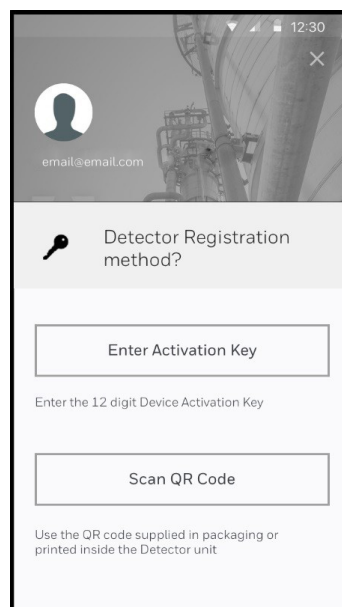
12:30

×

email@email.com

Detector Registration method?

Enter Activation Key

Enter the 12 digit Device Activation Key

Scan QR Code

Use the QR code supplied in packaging or printed inside the Detector unit